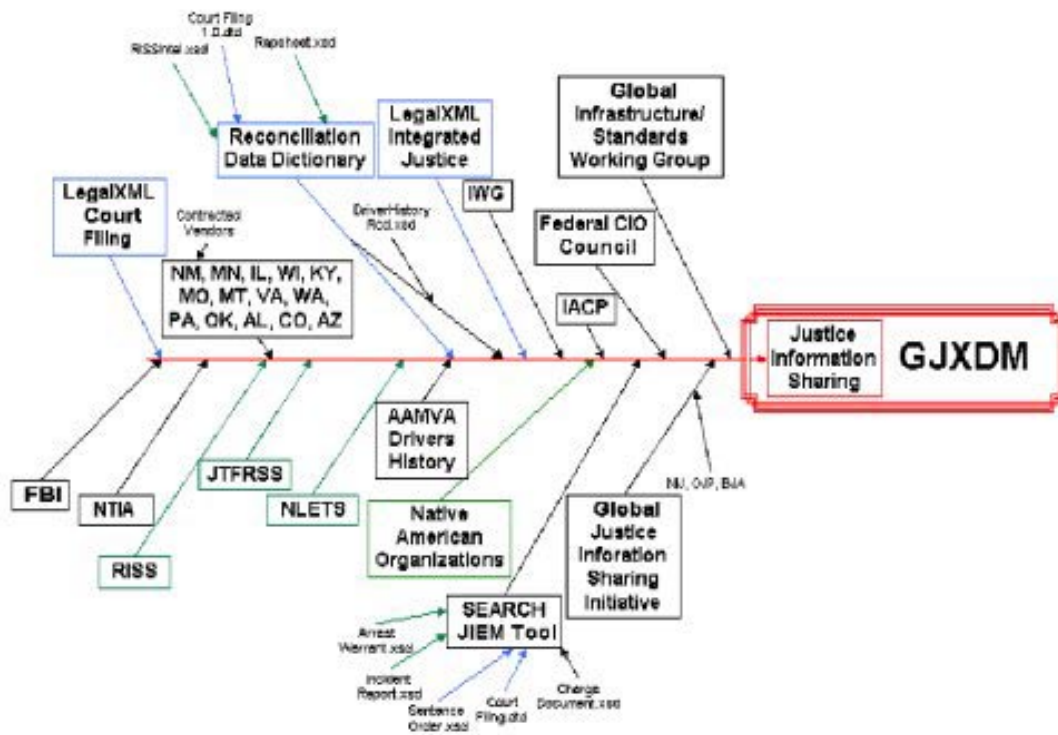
Court Filing 1.0.dtd

RISSIntel.xsd

Rapsheet.xsd

Reconciliation Data Dictionary

LegalXML Integrated Justice

Global Infrastructure/ Standards Working Group

LegalXML Court Filing

Contracted Vendors

DriverHistory Rcd.xsd

IWG

Federal CIO Council

NM, MN, IL, WI, KY, MO, MT, VA, WA, PA, OK, AL, CO, AZ

IACP

Justice Information Sharing

GJXDM

AAMVA Drivers History

FBI

NTIA

JTFRSS

NLETS

NIJ, OJP, BJA

Native American Organizations

Global Justice Inforation Sharing Initiative

RISS

SEARCH JIEM Tool

Arrest Warrant.xsd

Incident Report.xsd

Sentence Order.xsd

Court Filing.dtd

Charge Document.xsd